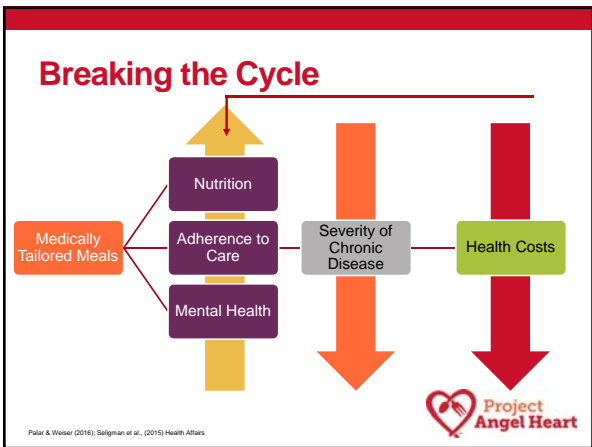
Breaking the Cycle

Medically Tailored Meals

Nutrition

Adherence to Care

Mental Health

Severity of Chronic Disease

Health Costs

Palar & Weiser (2016); Seligman et al., (2015) Health Affairs

Project Angel Heart